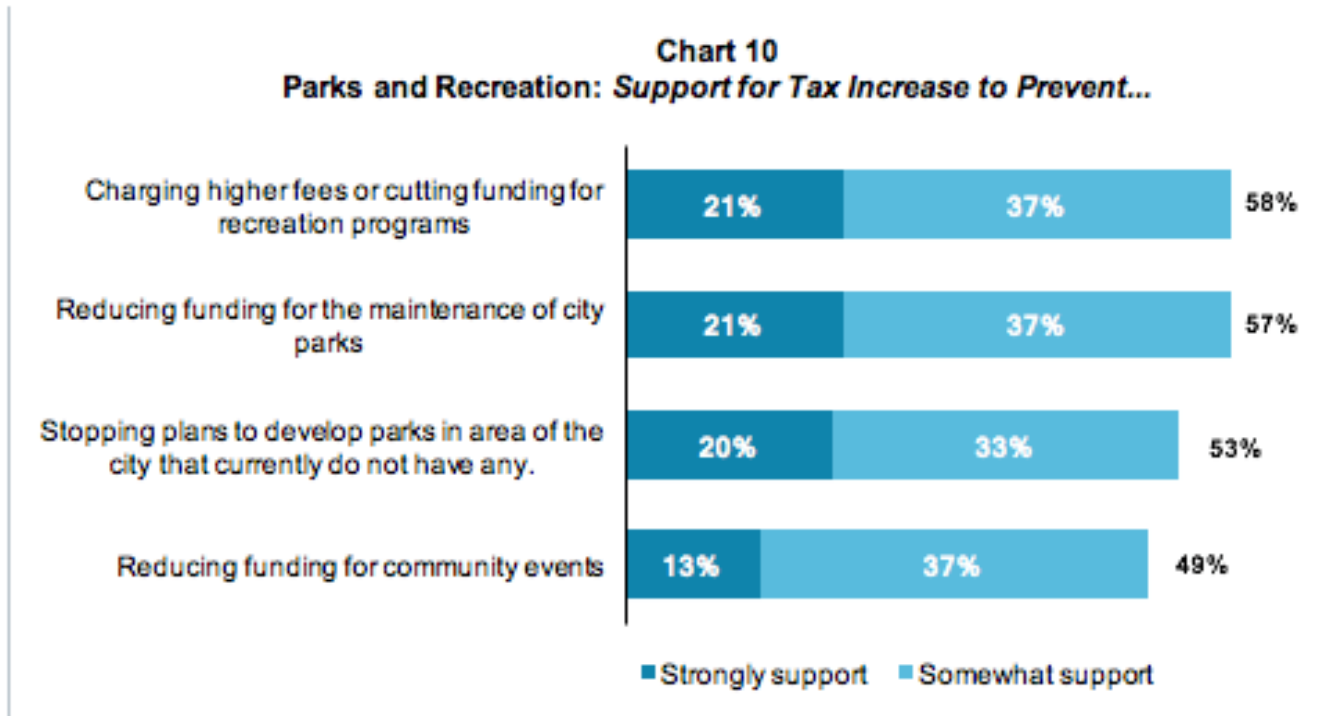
Chart 10
Parks and Recreation: *Support for Tax Increase to Prevent...*

| | Strongly support | Somewhat support | Total |
|---|---|---|---|
| Charging higher fees or cutting funding for recreation programs | 21% | 37% | 58% |
| Reducing funding for the maintenance of city parks | 21% | 37% | 57% |
| Stopping plans to develop parks in area of the city that currently do not have any. | 20% | 33% | 53% |
| Reducing funding for community events | 13% | 37% | 49% |

Strongly support Somewhat support